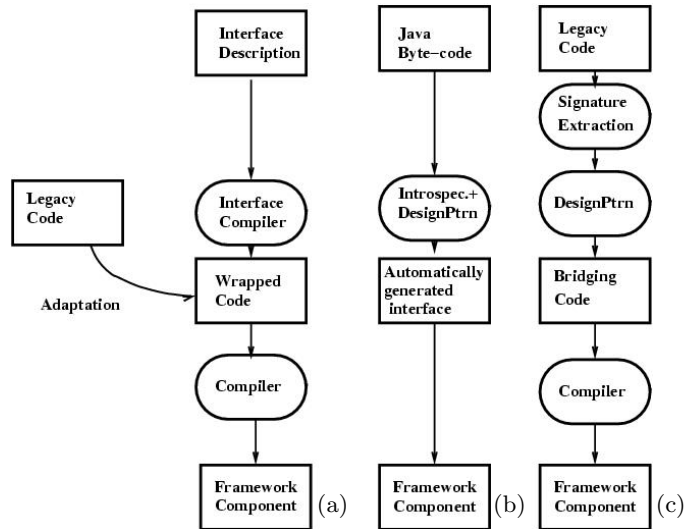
Interface Description

Legacy Code

Interface Compiler

Adaptation

Wrapped Code

Compiler

Framework Component

(a)

Java Byte–code

Introspec.+ DesignPtrn

Automatically generated interface

Framework Component

(b)

Legacy Code

Signature Extraction

DesignPtrn

Bridging Code

Compiler

Framework Component

(c)